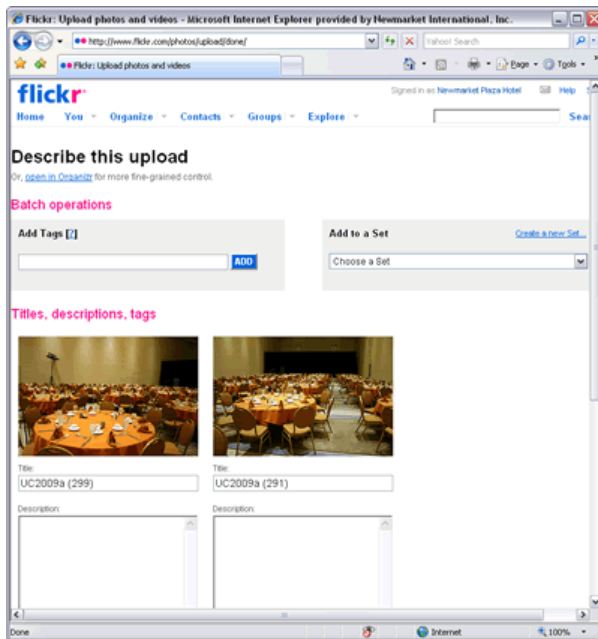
Flickr: Upload photos and videos - Microsoft Internet Explorer provided by Newmarket International, Inc.

http://www.flickr.com/photos/upload/done/

Yahoo! Search

Flickr: Upload photos and videos

Page · Tools ·

flickr

Signed in as Newmarket Plaza Hotel Help

Home You Organize Contacts Groups Explore

Sea

Describe this upload

Or, open in Organizr for more fine-grained control.

Batch operations

Add Tags [?]

ADD

Add to a Set

Create a new Set...

Choose a Set

Titles, descriptions, tags

Title:

UC2009a (299)

Description:

Title:

UC2009a (291)

Description:

Done

Internet

100%